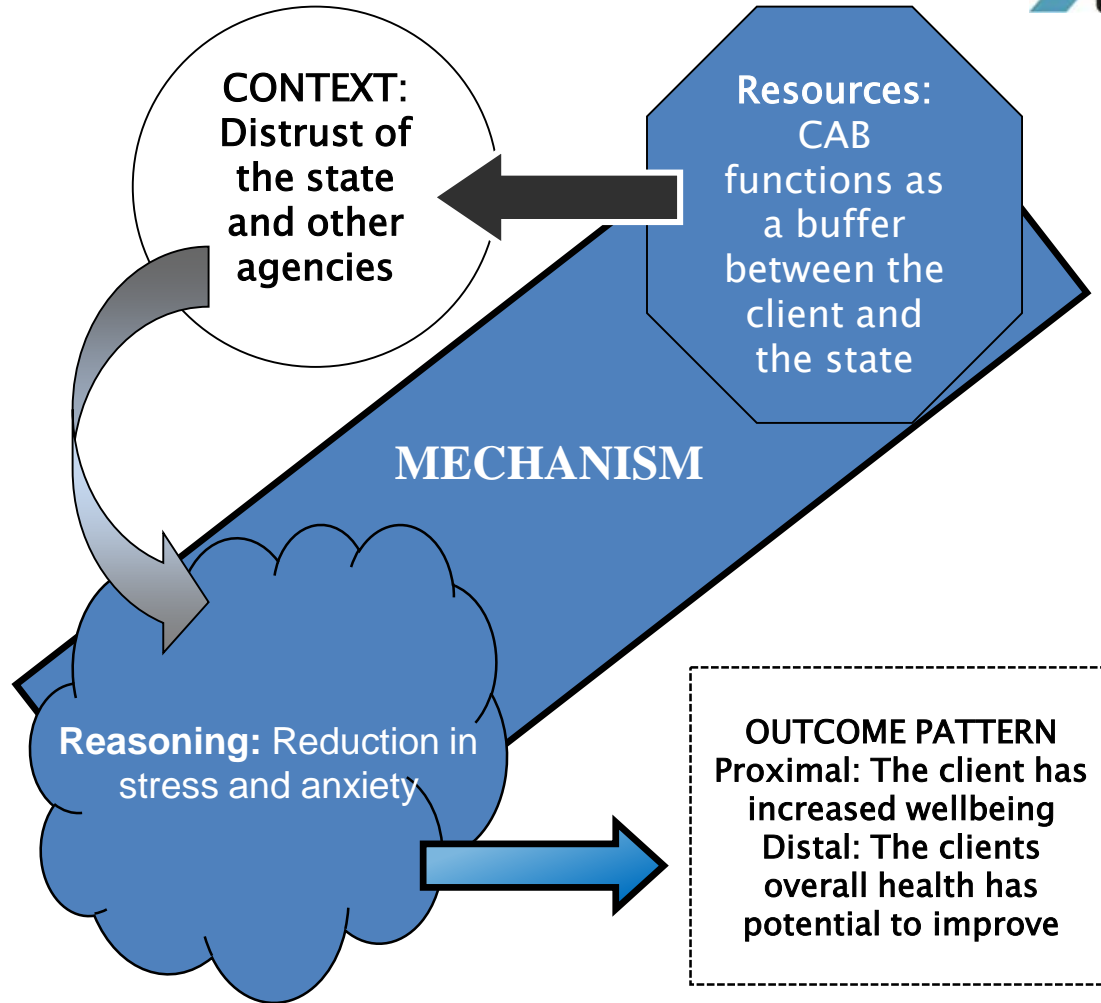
CONTEXT: Distrust of the state and other agencies

Resources: CAB functions as a buffer between the client and the state

MECHANISM

Reasoning: Reduction in stress and anxiety

OUTCOME PATTERN
Proximal: The client has increased wellbeing
Distal: The clients overall health has potential to improve